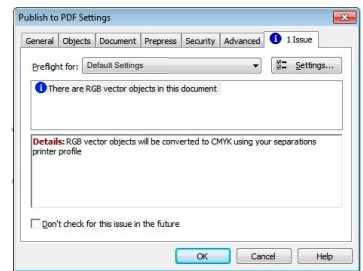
Publish to PDF Settings

General | Objects | Document | Prepress | Security | Advanced | 1 Issue

Preflight for: Default Settings

Settings...

There are RGB vector objects in this document

Details: RGB vector objects will be converted to CMYK using your separations printer profile

Don't check for this issue in the future

OK | Cancel | Help